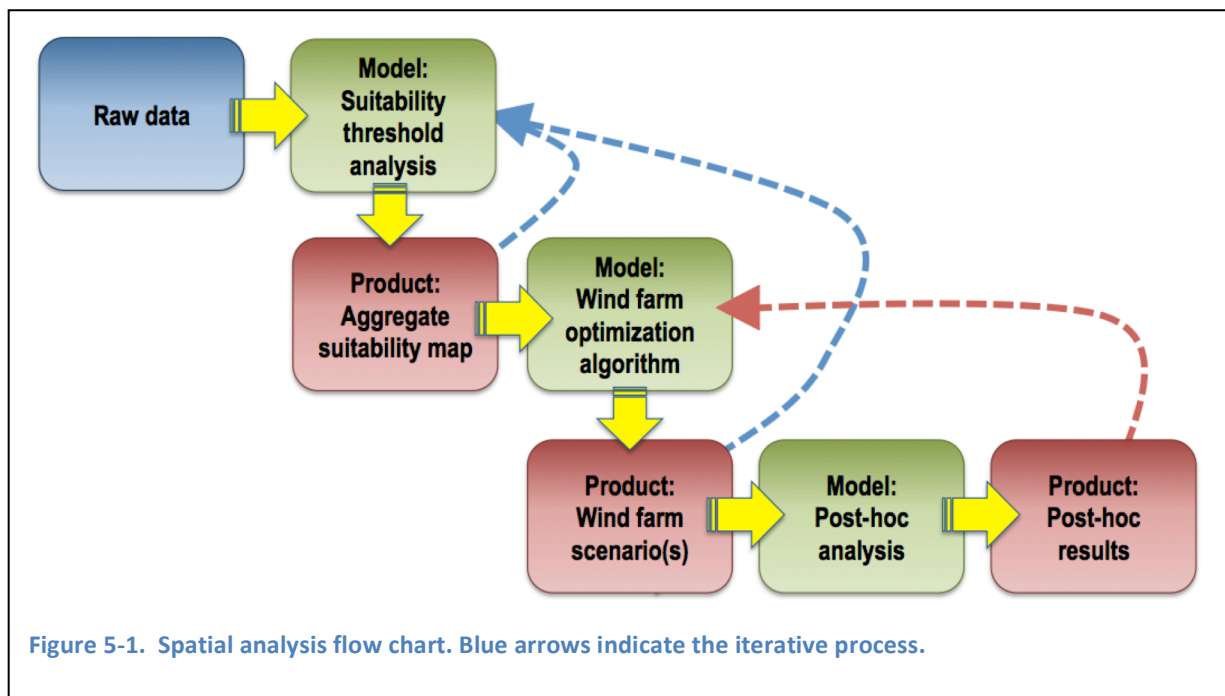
Raw data

Model:
Suitability threshold analysis

Product:
Aggregate suitability map

Model:
Wind farm optimization algorithm

Product:
Wind farm scenario(s)

Model:
Post-hoc analysis

Product:
Post-hoc results

Figure 5-1. Spatial analysis flow chart. Blue arrows indicate the iterative process.